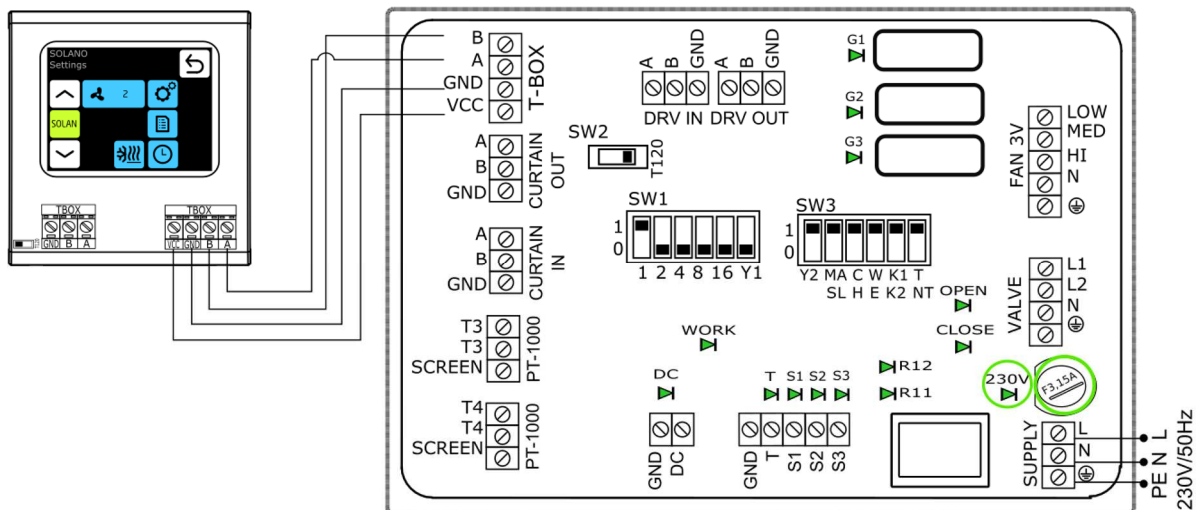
SOLANO
Settings
2
SOLAN
TBOX
GND B A
TBOX
VCC GND B A

B
A
GND
VCC
T-BOX

A
B
GND
CURTAIN OUT

A
B
GND
CURTAIN IN

T3
T3
SCREEN
PT-1000

T4
T4
SCREEN
PT-1000

A B GND A B GND
DRV IN DRV OUT

SW2
T120

SW1
1
0
1 2 4 8 16 Y1

SW3
1
0
Y2 MA C W K1 T
SL H E K2 NT

WORK

DC
GND DC

T S1 S2 S3
GND T S1 S2 S3

R12
R11

G1
G2
G3

FAN 3V
LOW
MED
HI
N

OPEN
CLOSE

VALVE
L1
L2
N

230V
F3,15A

SUPPLY
L
N
PE N L
230V/50Hz